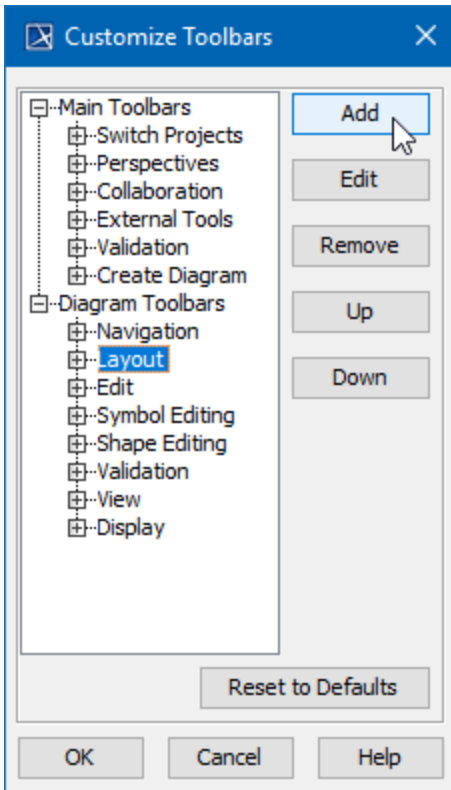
Customize Toolbars

Main Toolbars
Switch Projects
Perspectives
Collaboration
External Tools
Validation
Create Diagram
Diagram Toolbars
Navigation
Layout
Edit
Symbol Editing
Shape Editing
Validation
View
Display

Add
Edit
Remove
Up
Down

Reset to Defaults

OK
Cancel
Help